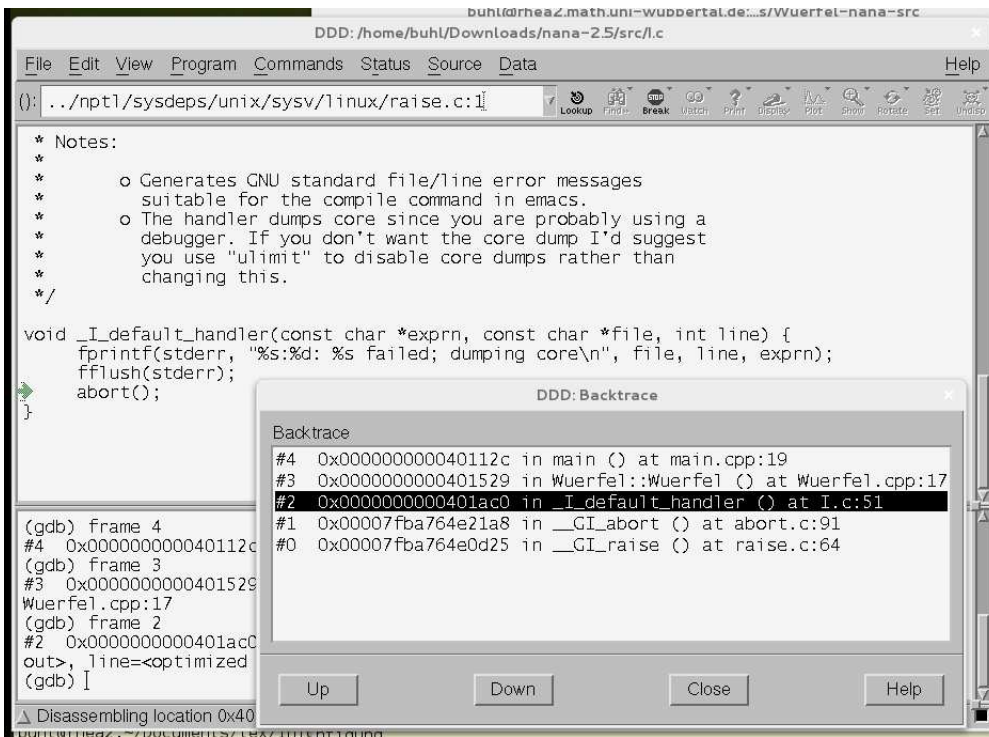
buhl@rhea2.math.uni-wuppertal.de:...s/Wuerfel-nana-src

DDD: /home/buhl/Downloads/nana-2.5/src/I.c

File Edit View Program Commands Status Source Data Help

(): ../nptl/sysdeps/unix/sysv/linux/raise.c:1

Lookup Find» Break Watch Print Display Plot Show Rotate Set Undisp

* Notes:
*
*        o Generates GNU standard file/line error messages
*          suitable for the compile command in emacs.
*        o The handler dumps core since you are probably using a
*          debugger. If you don't want the core dump I'd suggest
*          you use "ulimit" to disable core dumps rather than
*          changing this.
*/

void _I_default_handler(const char *exprn, const char *file, int line) {
    fprintf(stderr, "%s:%d: %s failed; dumping core\n", file, line, exprn);
    fflush(stderr);
    abort();
}

DDD: Backtrace

Backtrace

#4 0x000000000040112c in main () at main.cpp:19
#3 0x0000000000401529 in Wuerfel::Wuerfel () at Wuerfel.cpp:17
#2 0x0000000000401ac0 in _I_default_handler () at I.c:51
#1 0x00007fba764e21a8 in __GI_abort () at abort.c:91
#0 0x00007fba764e0d25 in __GI_raise () at raise.c:64

Up Down Close Help

(gdb) frame 4
#4 0x000000000040112c
(gdb) frame 3
#3 0x0000000000401529
Wuerfel.cpp:17
(gdb) frame 2
#2 0x0000000000401ac0
out>, line=<optimized
(gdb)

Disassembling location 0x40

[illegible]